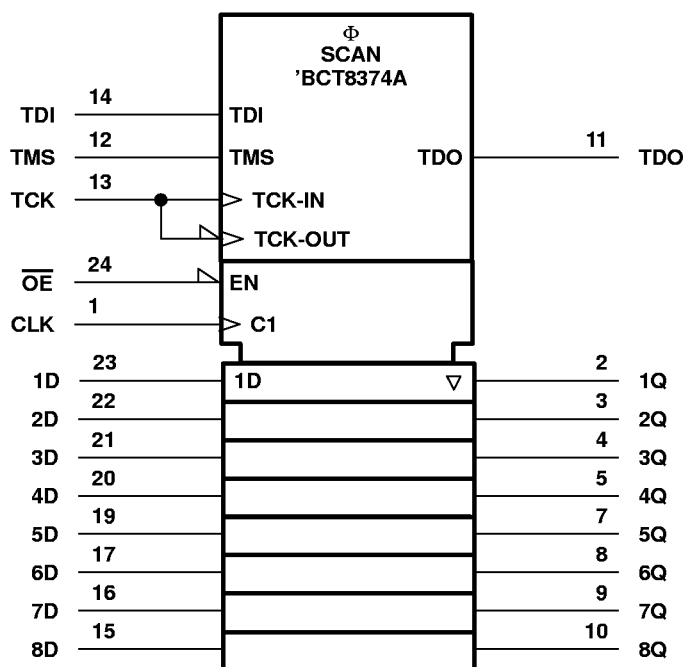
$\Phi$
SCAN
'BCT8374A

TDI 14 TDI
TMS 12 TMS
TDO 11 TDO
TCK 13 TCK-IN
TCK-OUT
$\overline{OE}$ 24 EN
CLK 1 C1
1D 23 1D
2 1Q
2D 22
3 2Q
3D 21
4 3Q
4D 20
5 4Q
5D 19
7 5Q
6D 17
8 6Q
7D 16
9 7Q
8D 15
10 8Q